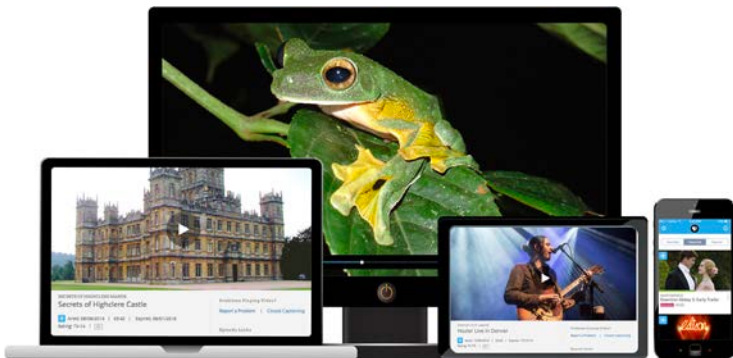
SECRETS OF HIGHCLERE MANOR
Secrets of Highclere Castle
Problems Playing Video?
Report a Problem | Closed Captioning
Episode Guide
Hozier Live in Denver
Problems Playing Video?
Report a Problem | Closed Captioning
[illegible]